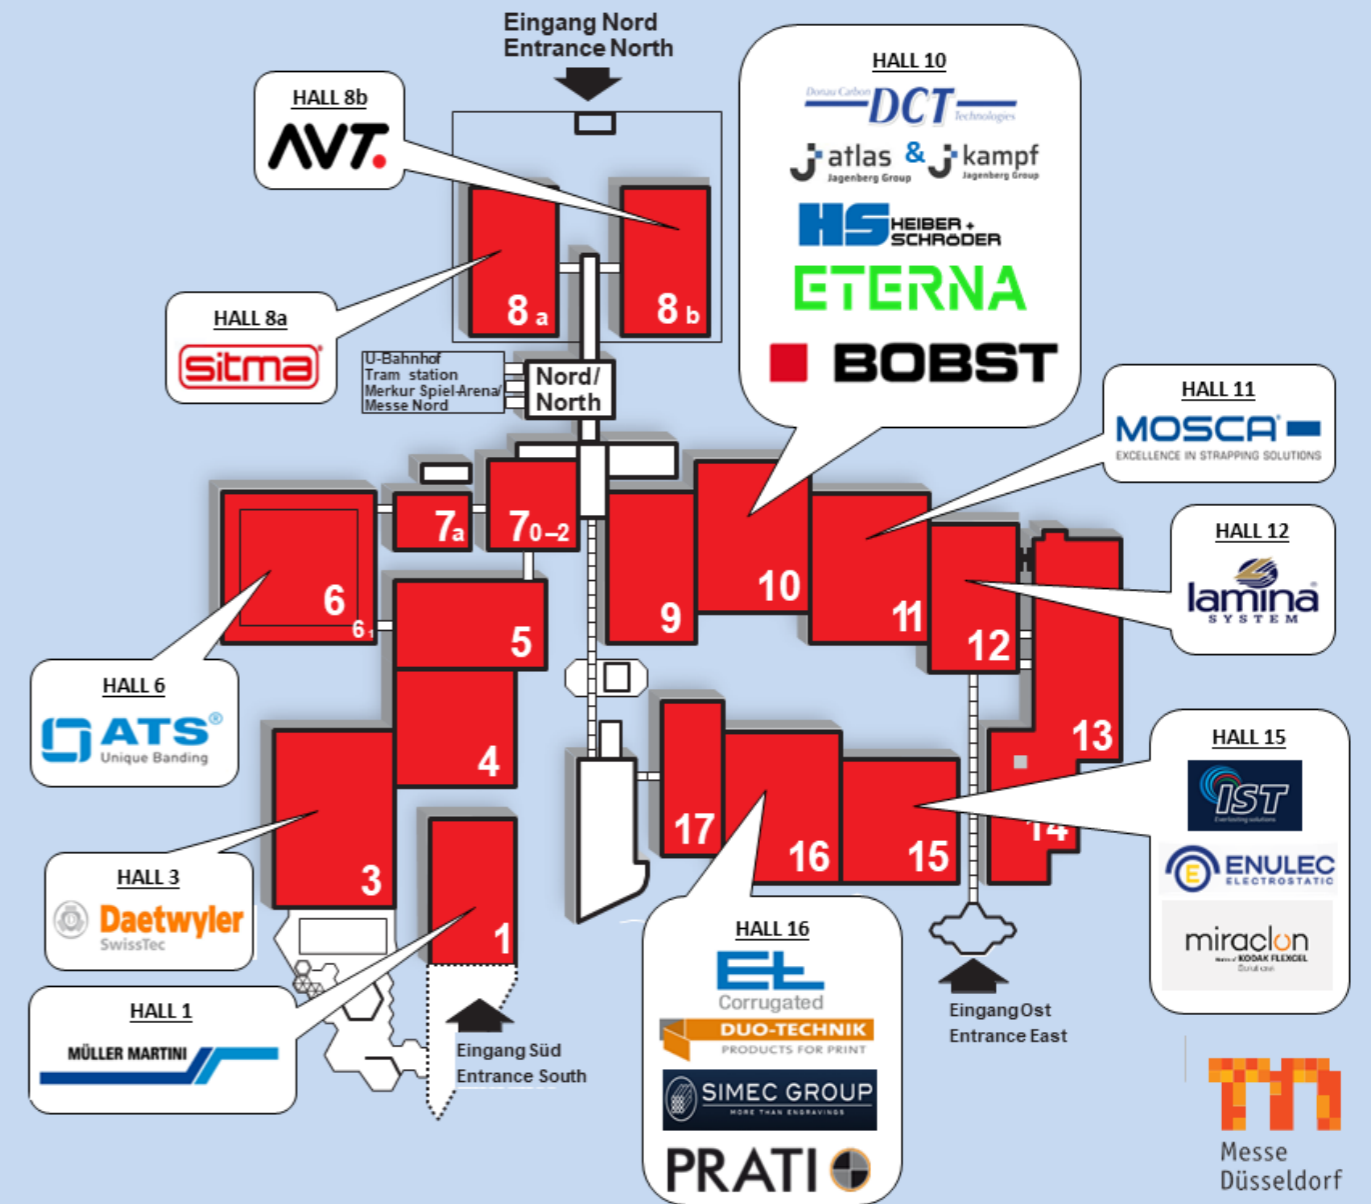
Eingang Nord
Entrance North

HALL 8b
AVT.

HALL 8a
sitma

HALL 10
Donau Carbon DCT Technologies
atlas Jagenberg Group & kampf Jagenberg Group
HS HEIBER + SCHRÖDER
ETERNA
BOBST

HALL 11
MOSCA
EXCELLENCE IN STRAPPING SOLUTIONS

HALL 12
lamina SYSTEM

HALL 6
ATS
Unique Banding

HALL 3
Daetwyler
SwissTec

HALL 1
MÜLLER MARTINI

HALL 15
IST
ENULEC ELECTROSTATIC
miraclon
KODAK FLEXCEL

HALL 16
EL Corrugated
DUO-TECHNIK
PRODUCTS FOR PRINT
SIMEC GROUP
MORE THAN ENGRAVINGS
PRATI

U-Bahnhof
Tram station
Merkur Spiel-Arena/
Messe Nord

Nord/
North

8 a
8 b
7a
7 0-2
6
6 1
5
4
3
1
9
10
11
12
13
14
15
16
17

Eingang Süd
Entrance South

Eingang Ost
Entrance East

Messe
Düsseldorf